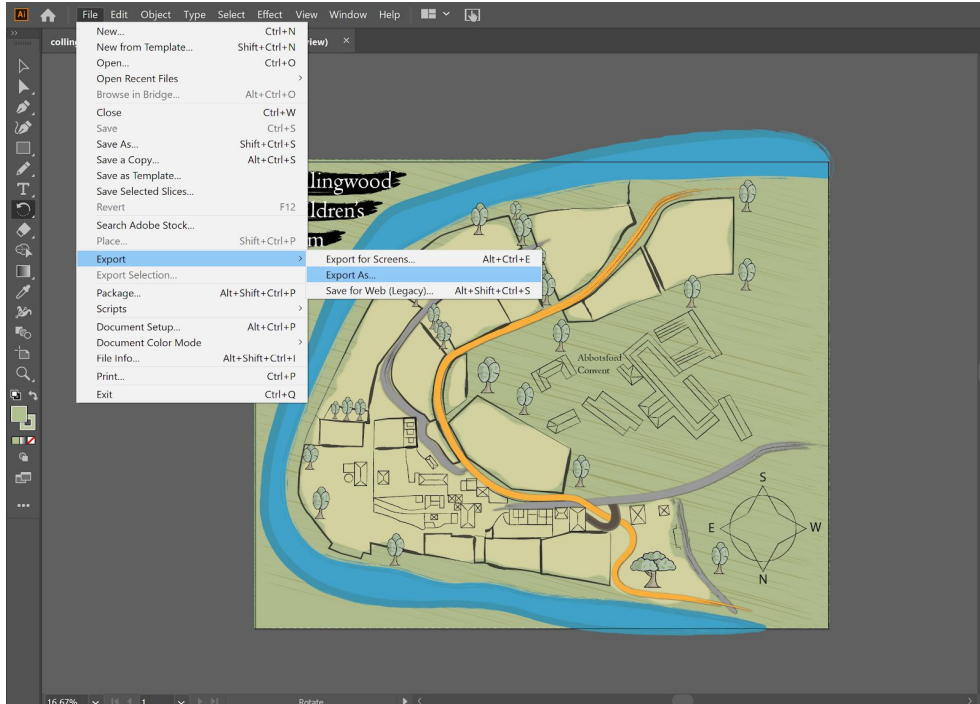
Ai File Edit Object Type Select Effect View Window Help

collin iew) ×

New... Ctrl+N
New from Template... Shift+Ctrl+N
Open... Ctrl+O
Open Recent Files
Browse in Bridge... Alt+Ctrl+O
Close Ctrl+W
Save Ctrl+S
Save As... Shift+Ctrl+S
Save a Copy... Alt+Ctrl+S
Save as Template...
Save Selected Slices...
Revert F12
Search Adobe Stock...
Place... Shift+Ctrl+P
Export
Export Selection...
Package... Alt+Shift+Ctrl+P
Scripts
Document Setup... Alt+Ctrl+P
Document Color Mode
File Info... Alt+Shift+Ctrl+I
Print... Ctrl+P
Exit Ctrl+Q

Export for Screens... Alt+Ctrl+E
Export As...
Save for Web (Legacy)... Alt+Shift+Ctrl+S

llingwood
ldren's
m

Abbotsford Convent

S
E
W
N

16.67% 1 Rotate